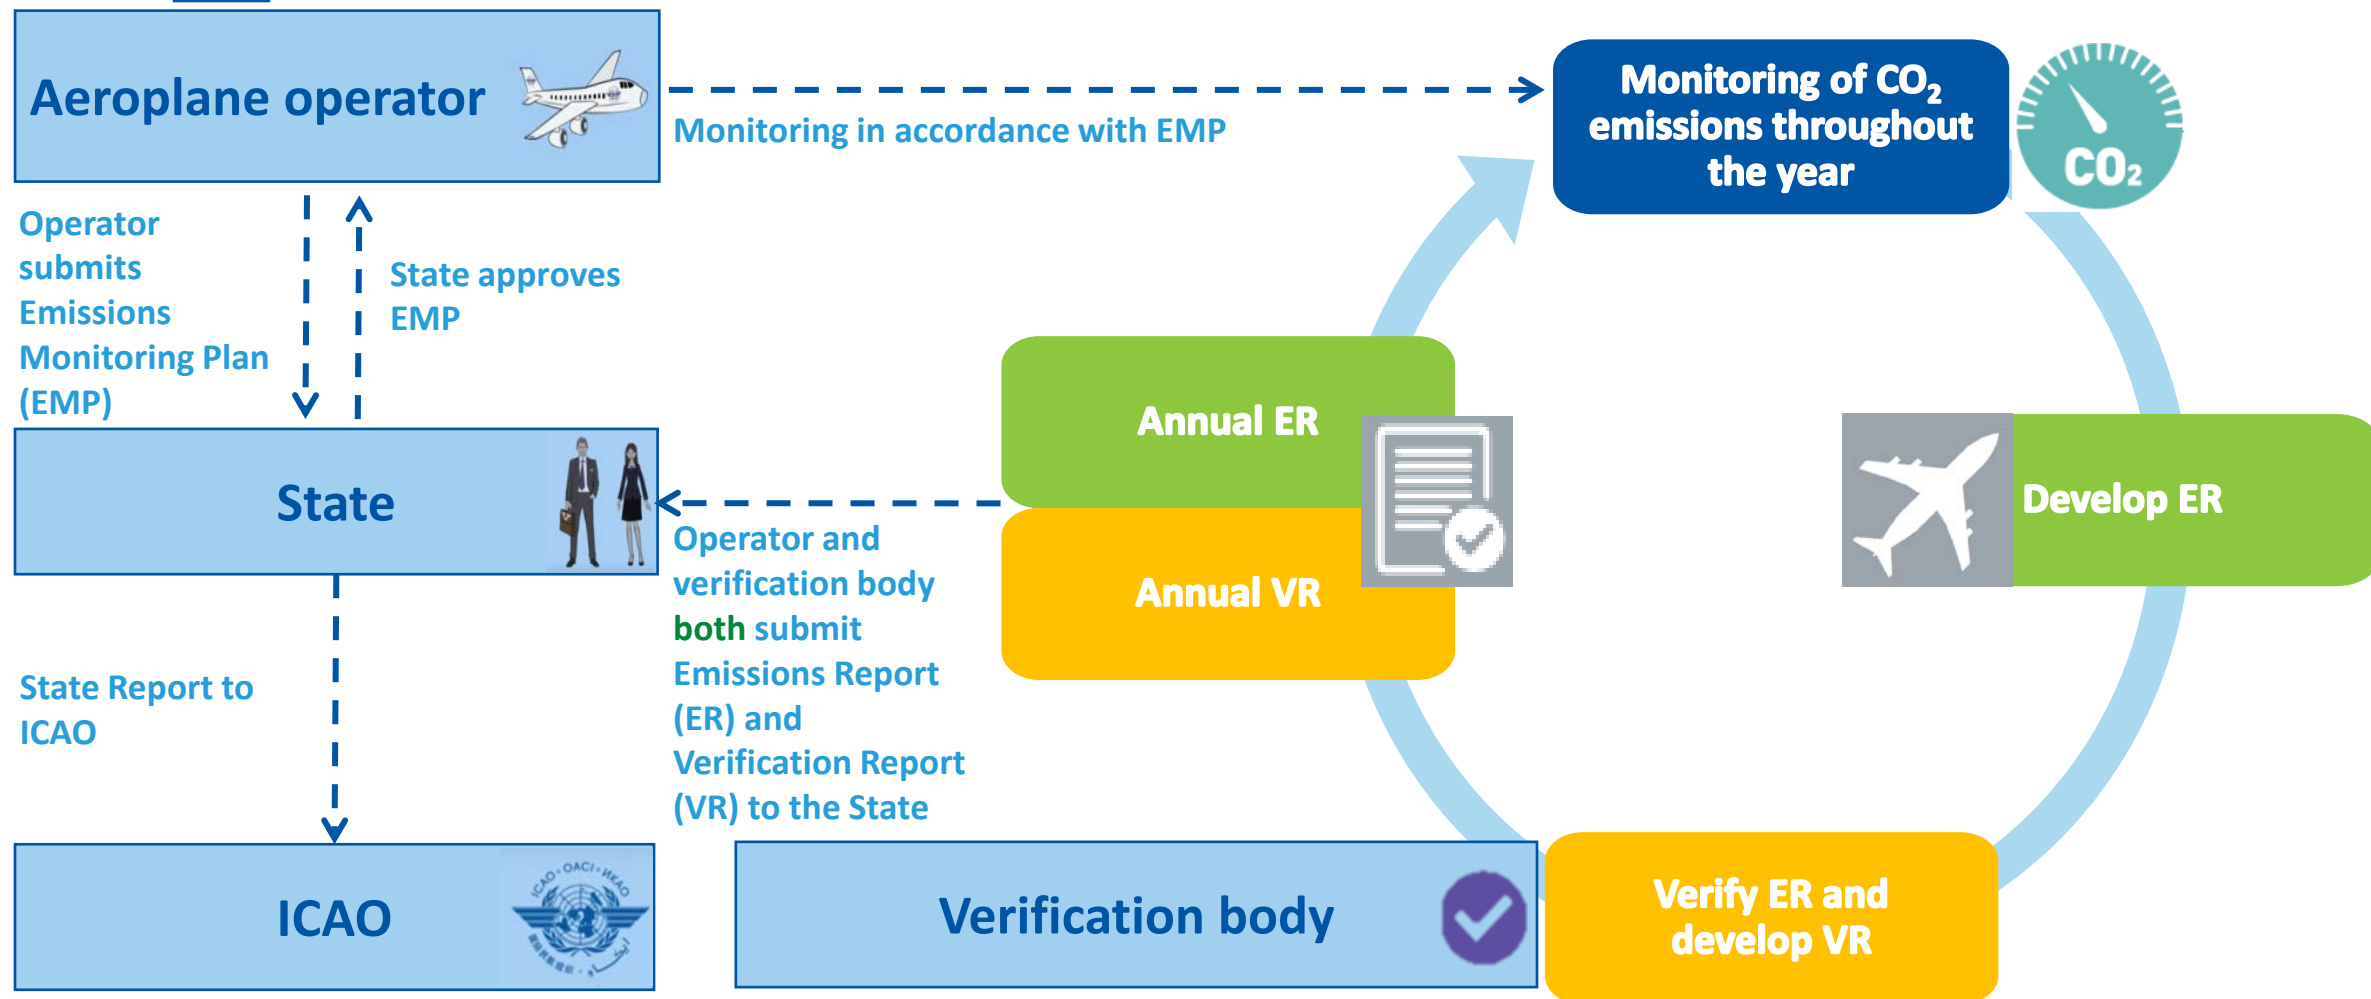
Aeroplane operator

Monitoring in accordance with EMP

Monitoring of $CO_2$ emissions throughout the year

$CO_2$

Operator submits Emissions Monitoring Plan (EMP)

State approves EMP

Annual ER

Annual VR

Develop ER

State

Operator and verification body both submit Emissions Report (ER) and Verification Report (VR) to the State

State Report to ICAO

ICAO

ICAO • OACI • ИКАО

Verification body

Verify ER and develop VR